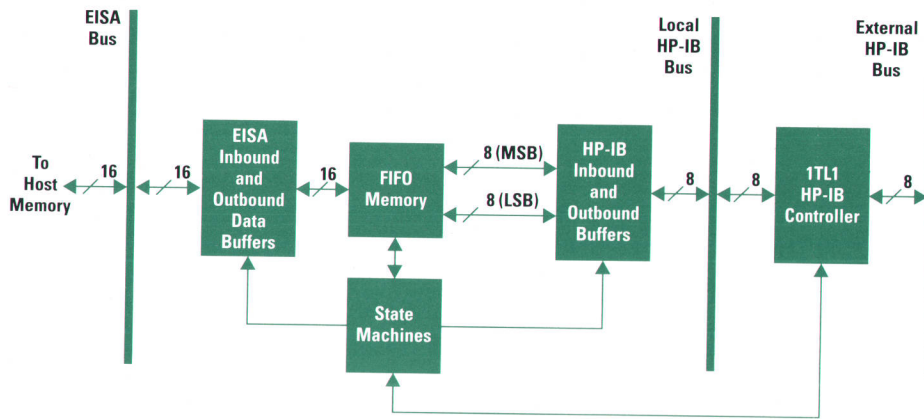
EISA Bus

Local HP-IB Bus

External HP-IB Bus

To Host Memory

16

16

EISA Inbound and Outbound Data Buffers

16

FIFO Memory

8 (MSB)

8 (LSB)

HP-IB Inbound and Outbound Buffers

8

8

1TL1 HP-IB Controller

8

State Machines